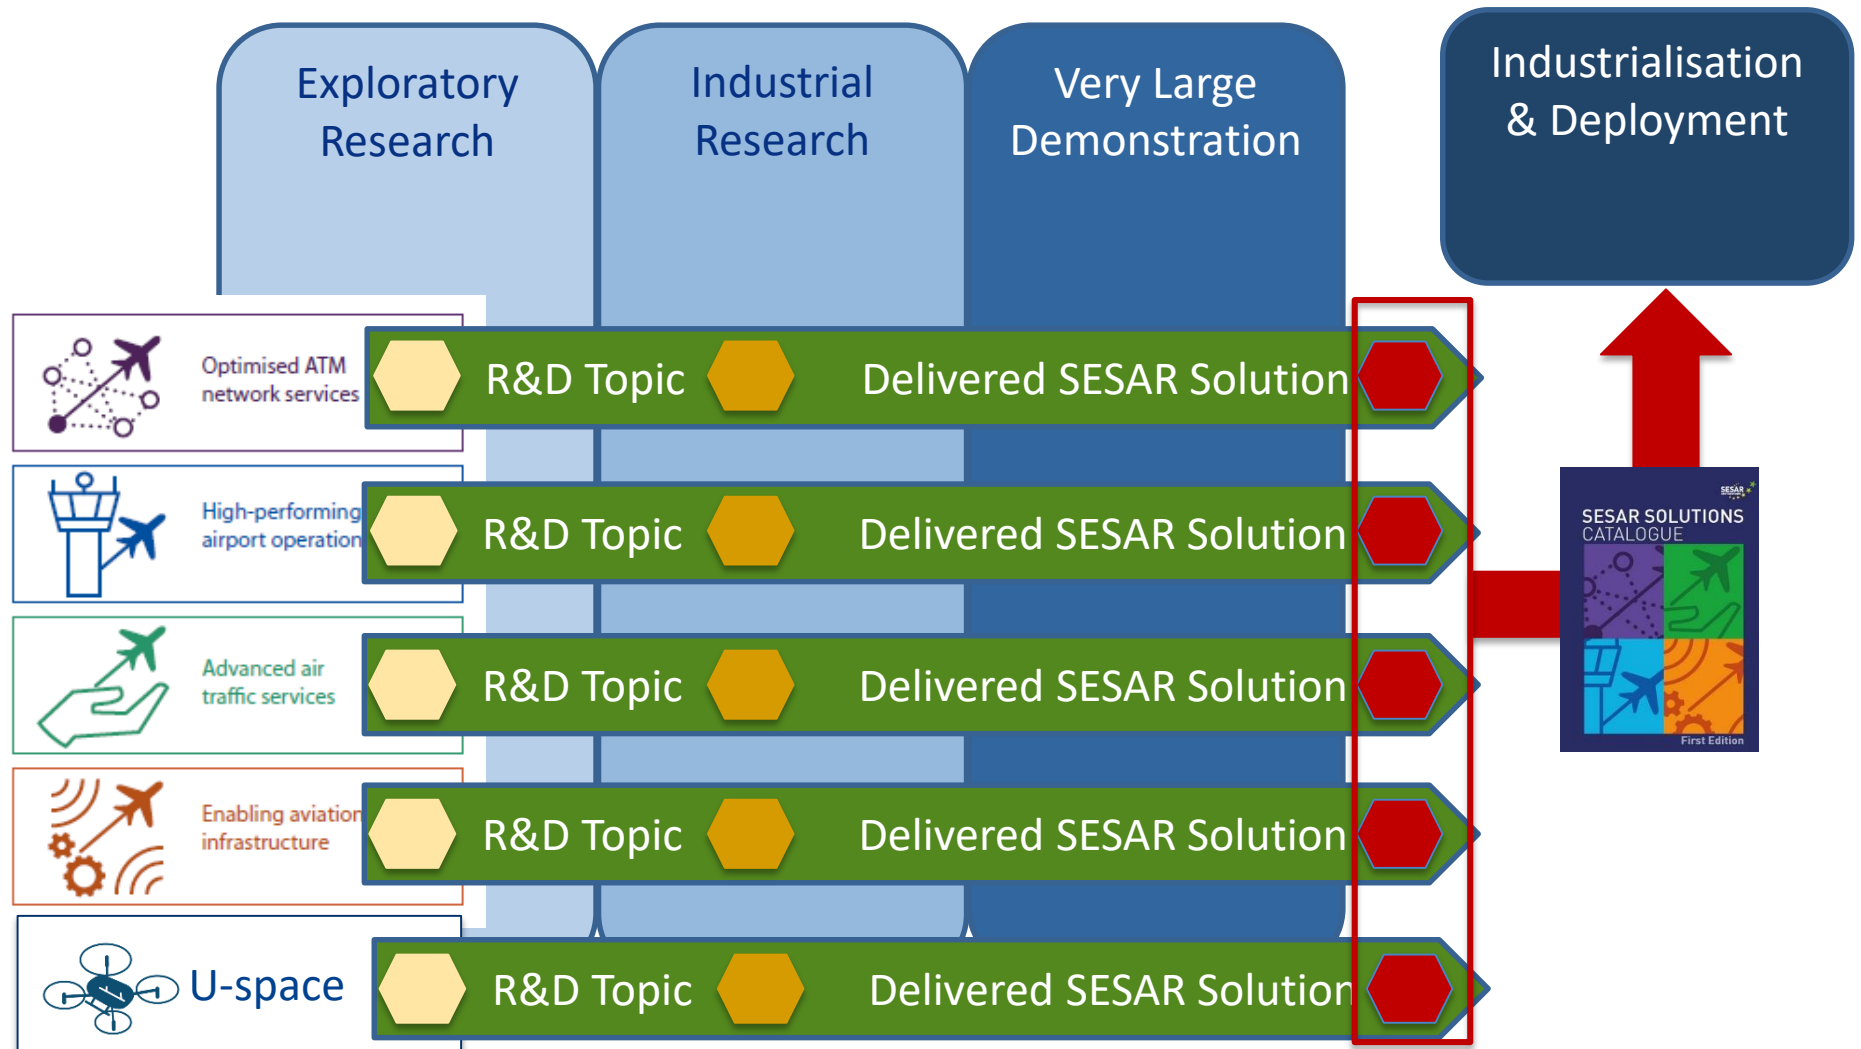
Exploratory Research

Industrial Research

Very Large Demonstration

Industrialisation & Deployment

Optimised ATM network services

R&D Topic

Delivered SESAR Solution

High-performing airport operation

R&D Topic

Delivered SESAR Solution

Advanced air traffic services

R&D Topic

Delivered SESAR Solution

Enabling aviation infrastructure

R&D Topic

Delivered SESAR Solution

U-space

R&D Topic

Delivered SESAR Solution

SESAR

SESAR SOLUTIONS CATALOGUE

First Edition